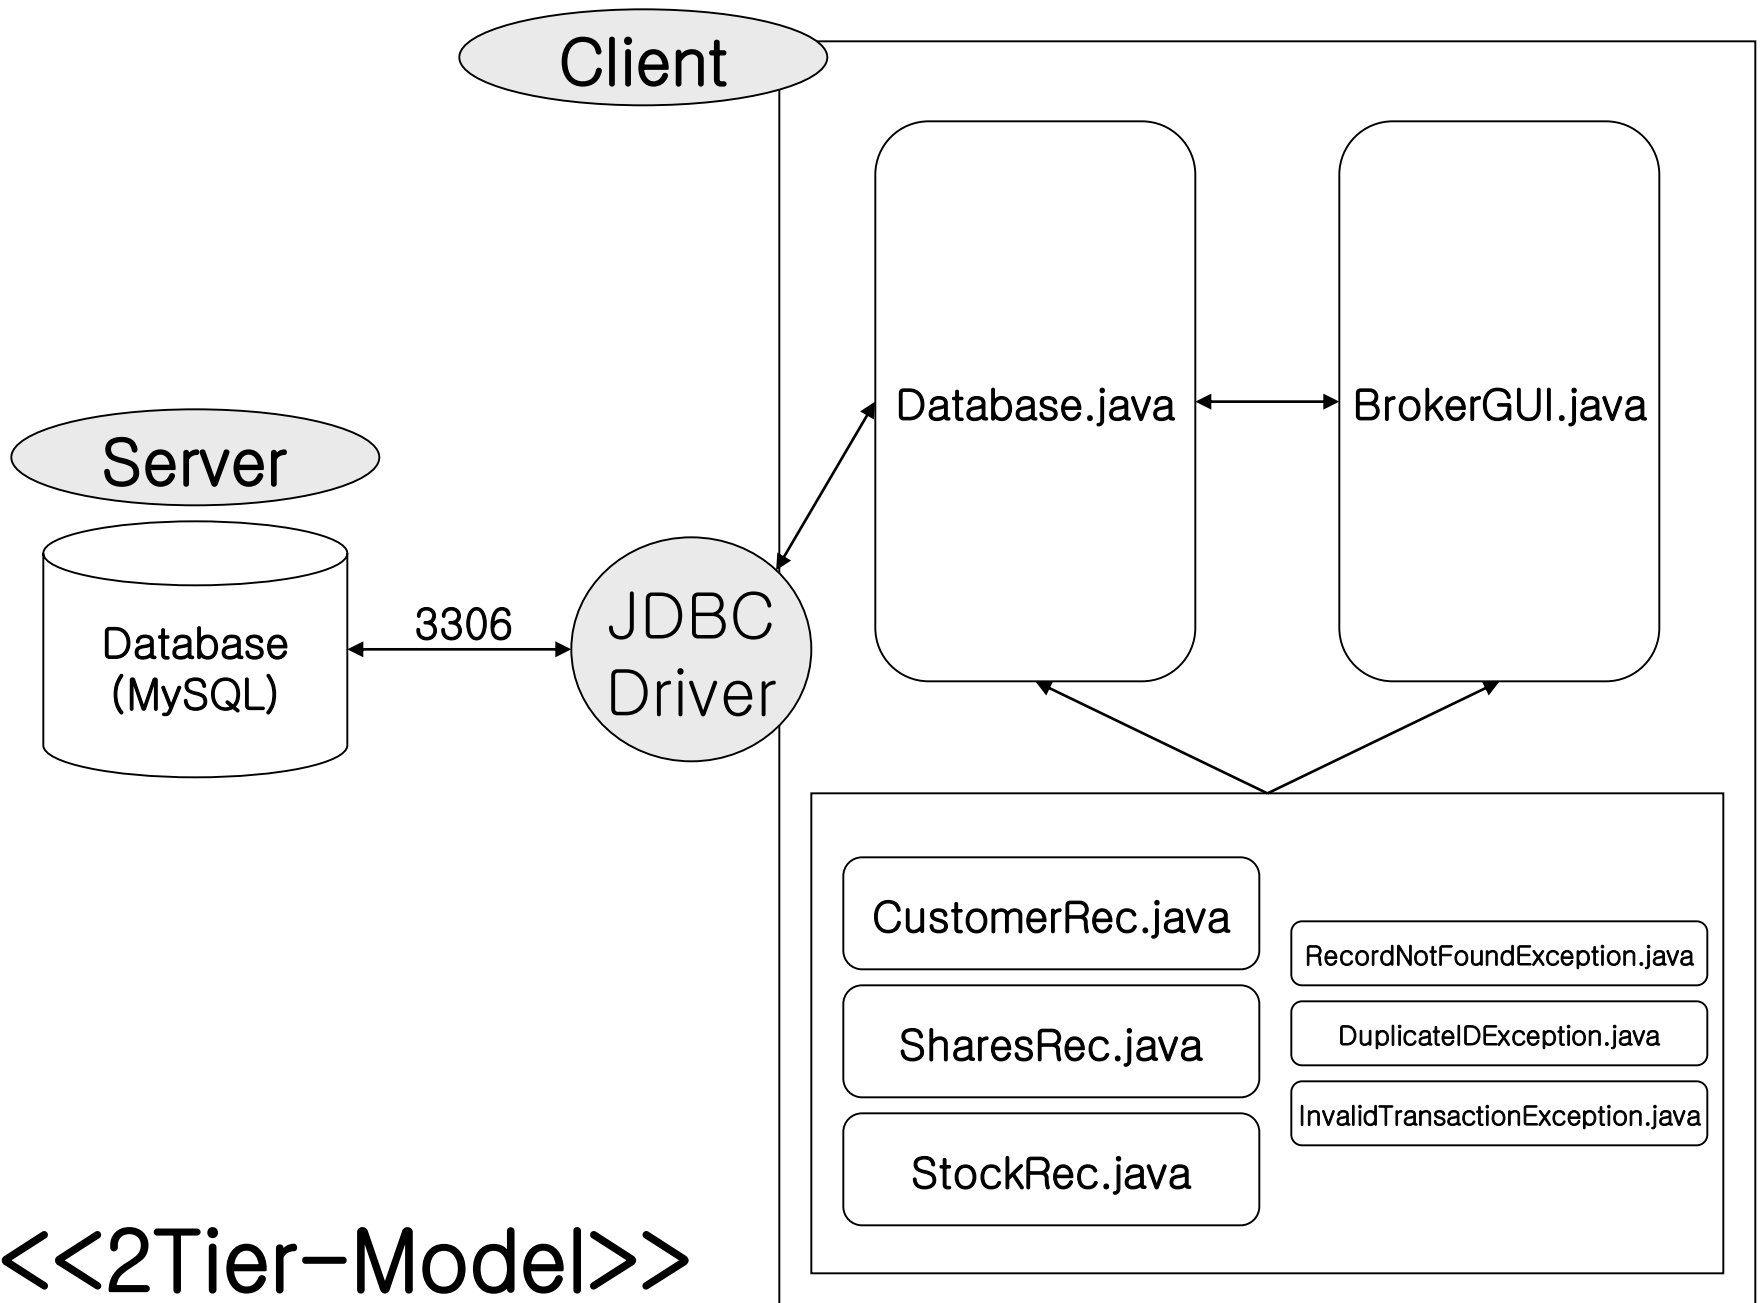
Client

Database.java

BrokerGUI.java

Server

Database (MySQL)

3306

JDBC Driver

CustomerRec.java

SharesRec.java

StockRec.java

RecordNotFoundException.java

DuplicateIDException.java

InvalidTransactionException.java

<<2Tier-Model>>